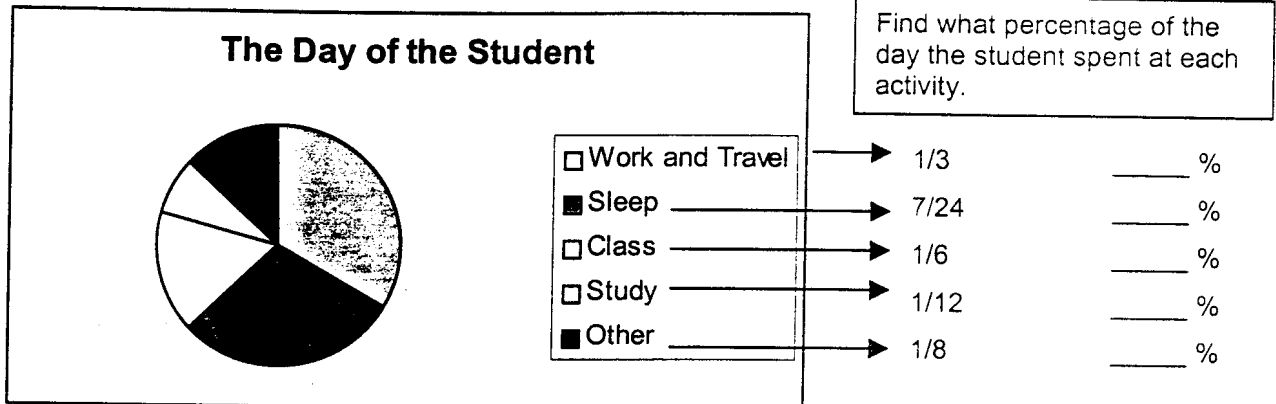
The Day of the Student

Find what percentage of the day the student spent at each activity.

Work and Travel 1/3 ______ %

Sleep 7/24 ______ %

Class 1/6 ______ %

Study 1/12 ______ %

Other 1/8 ______ %